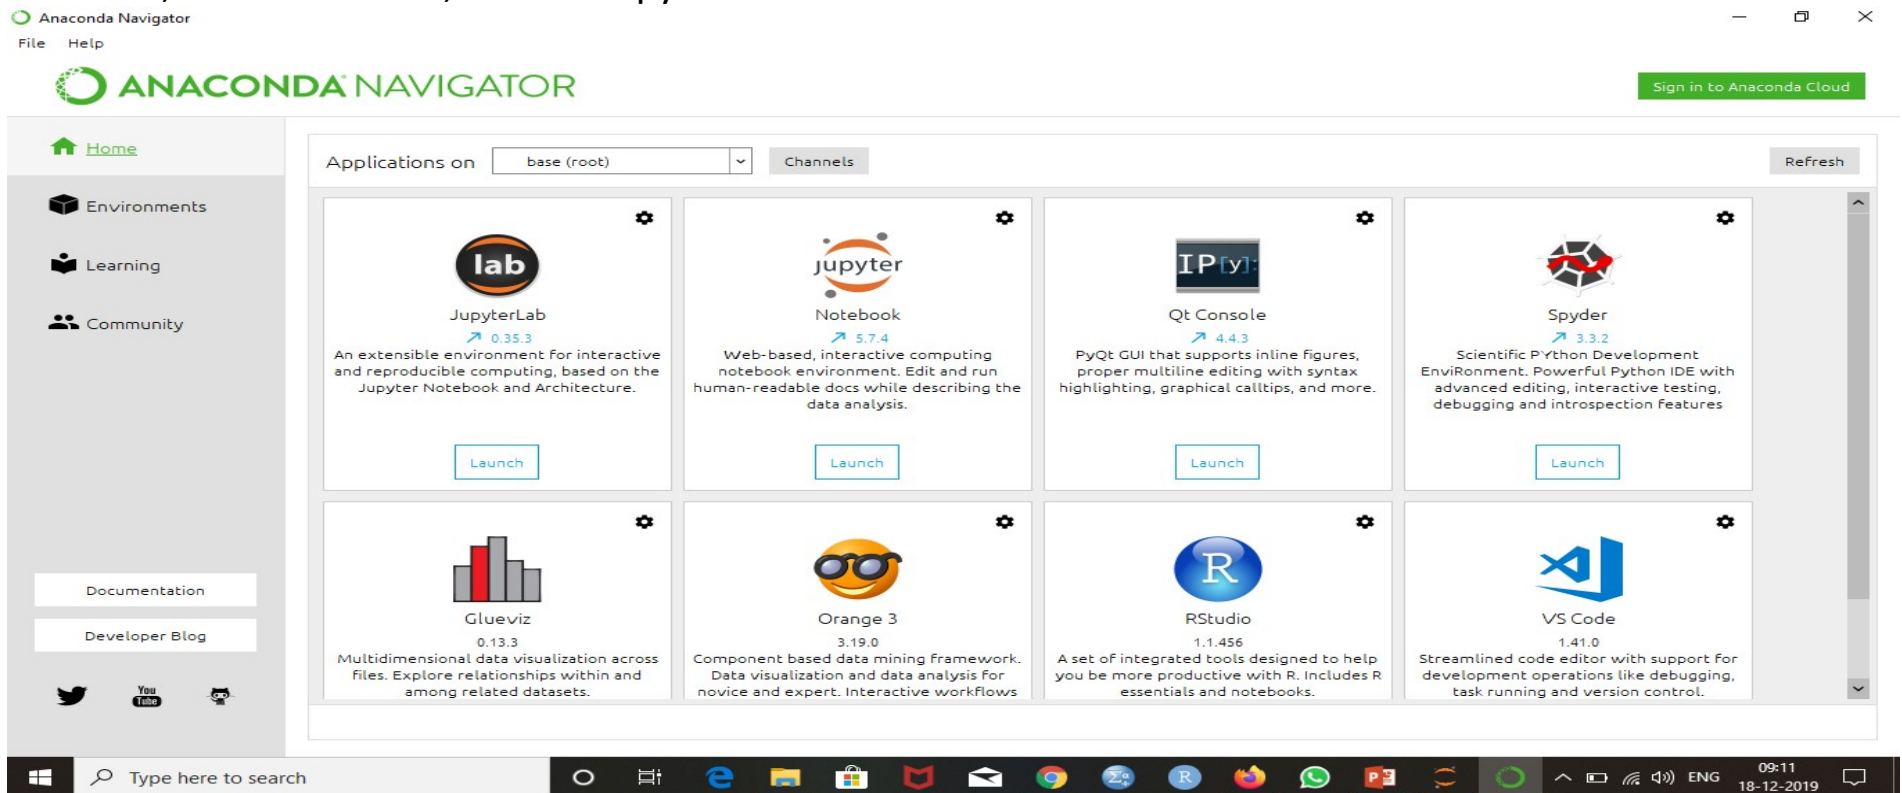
Anaconda Navigator
File Help

ANACONDA NAVIGATOR

Sign in to Anaconda Cloud

Home
Environments
Learning
Community

Applications on base (root) Channels Refresh

lab
JupyterLab
0.35.3
An extensible environment for interactive and reproducible computing, based on the Jupyter Notebook and Architecture.
Launch

jupyter
Notebook
5.7.4
Web-based, interactive computing notebook environment. Edit and run human-readable docs while describing the data analysis.
Launch

IP[y]:
Qt Console
4.4.3
PyQt GUI that supports inline figures, proper multiline editing with syntax highlighting, graphical calltips, and more.
Launch

Spyder
3.3.2
Scientific PYthon Development EnviRonment. Powerful Python IDE with advanced editing, interactive testing, debugging and introspection features
Launch

Glueviz
0.13.3
Multidimensional data visualization across files. Explore relationships within and among related datasets.

Orange 3
3.19.0
Component based data mining framework. Data visualization and data analysis for novice and expert. Interactive workflows

R
RStudio
1.1.456
A set of integrated tools designed to help you be more productive with R. Includes R essentials and notebooks.

VS Code
1.41.0
Streamlined code editor with support for development operations like debugging, task running and version control.

Documentation
Developer Blog

You Tube

Type here to search
ENG
09:11
18-12-2019